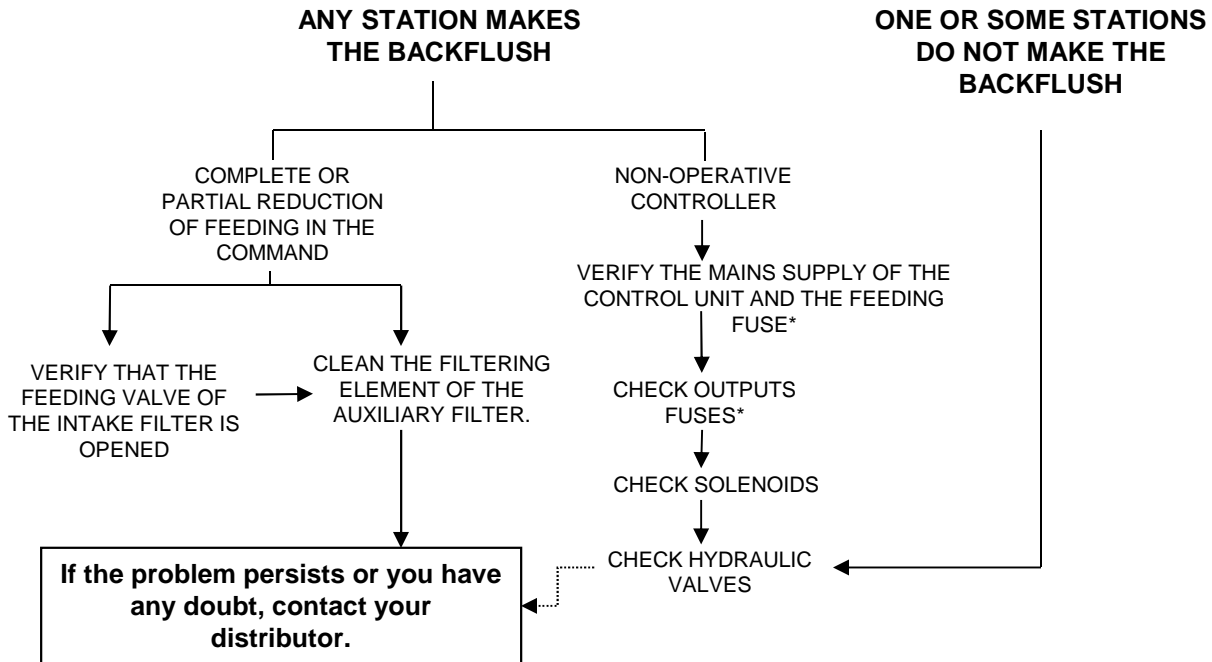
ANY STATION MAKES THE BACKFLUSH

ONE OR SOME STATIONS DO NOT MAKE THE BACKFLUSH

COMPLETE OR PARTIAL REDUCTION OF FEEDING IN THE COMMAND

NON-OPERATIVE CONTROLLER

VERIFY THE MAINS SUPPLY OF THE CONTROL UNIT AND THE FEEDING FUSE*

VERIFY THAT THE FEEDING VALVE OF THE INTAKE FILTER IS OPENED

CLEAN THE FILTERING ELEMENT OF THE AUXILIARY FILTER.

CHECK OUTPUTS FUSES*

CHECK SOLENOIDS

CHECK HYDRAULIC VALVES

If the problem persists or you have any doubt, contact your distributor.